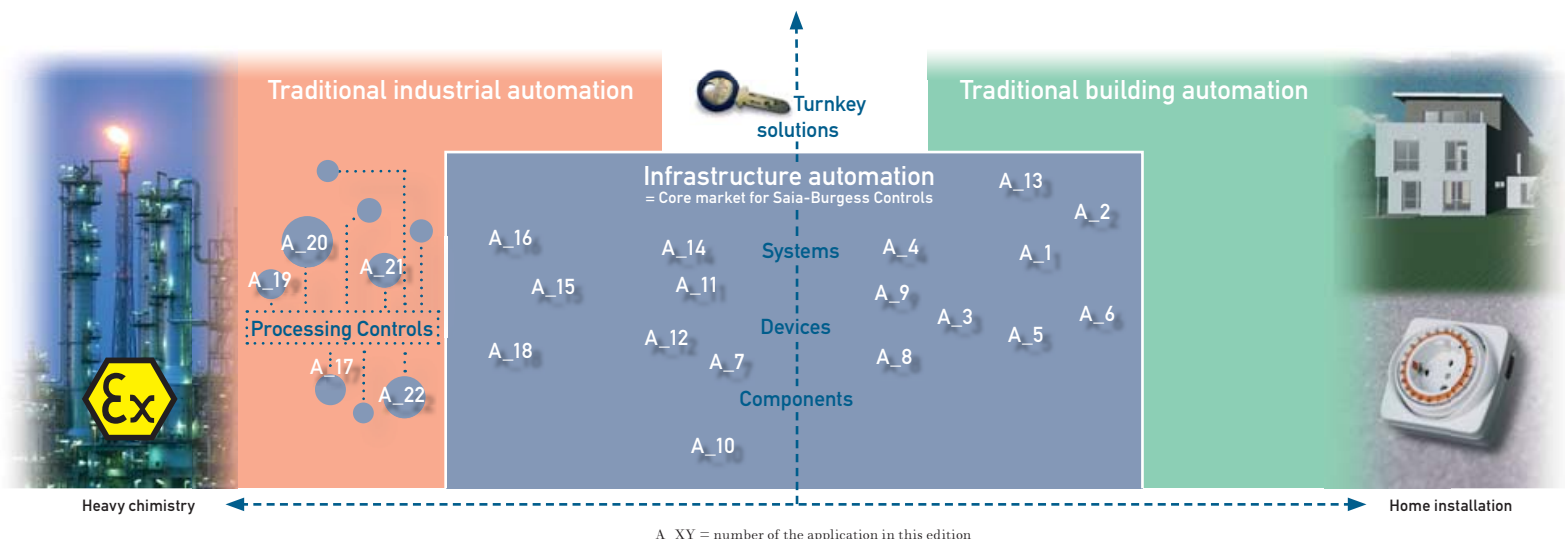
Traditional industrial automation

Turnkey solutions

Traditional building automation

Infrastructure automation
= Core market for Saia-Burgess Controls

A_13
A_2
A_20
A_21
A_16
A_14
Systems
A_4
A_1
A_19
A_15
A_11
A_9
Processing Controls
A_3
A_6
Devices
A_5
A_18
A_12
A_17
A_7
A_8
A_22
Components
$\mathcal{E}x$
A_10

Heavy chimistry
Home installation

A_XY = number of the application in this edition